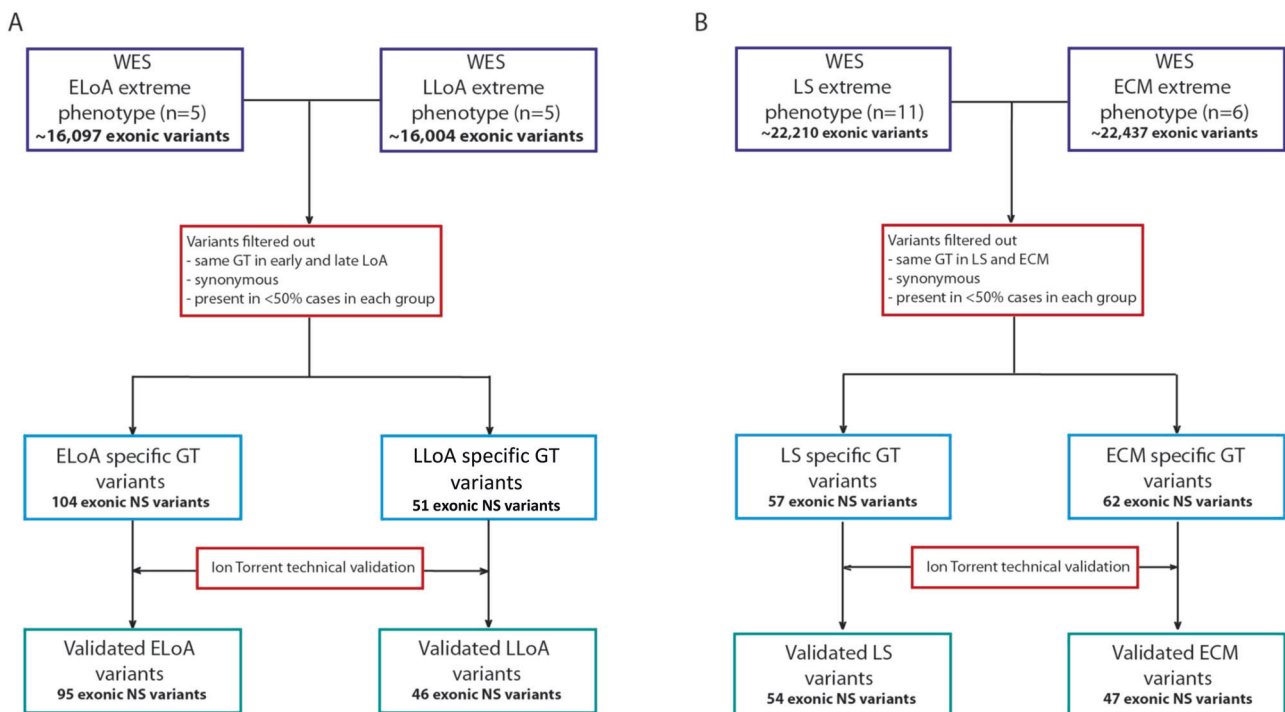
A

WES
ELoA extreme phenotype (n=5)
~16,097 exonic variants

WES
LLoA extreme phenotype (n=5)
~16,004 exonic variants

Variants filtered out
- same GT in early and late LoA
- synonymous
- present in <50% cases in each group

ELoA specific GT variants
104 exonic NS variants

LLoA specific GT variants
51 exonic NS variants

Ion Torrent technical validation

Validated ELoA variants
95 exonic NS variants

Validated LLoA variants
46 exonic NS variants

B

WES
LS extreme phenotype (n=11)
~22,210 exonic variants

WES
ECM extreme phenotype (n=6)
~22,437 exonic variants

Variants filtered out
- same GT in LS and ECM
- synonymous
- present in <50% cases in each group

LS specific GT variants
57 exonic NS variants

ECM specific GT variants
62 exonic NS variants

Ion Torrent technical validation

Validated LS variants
54 exonic NS variants

Validated ECM variants
47 exonic NS variants